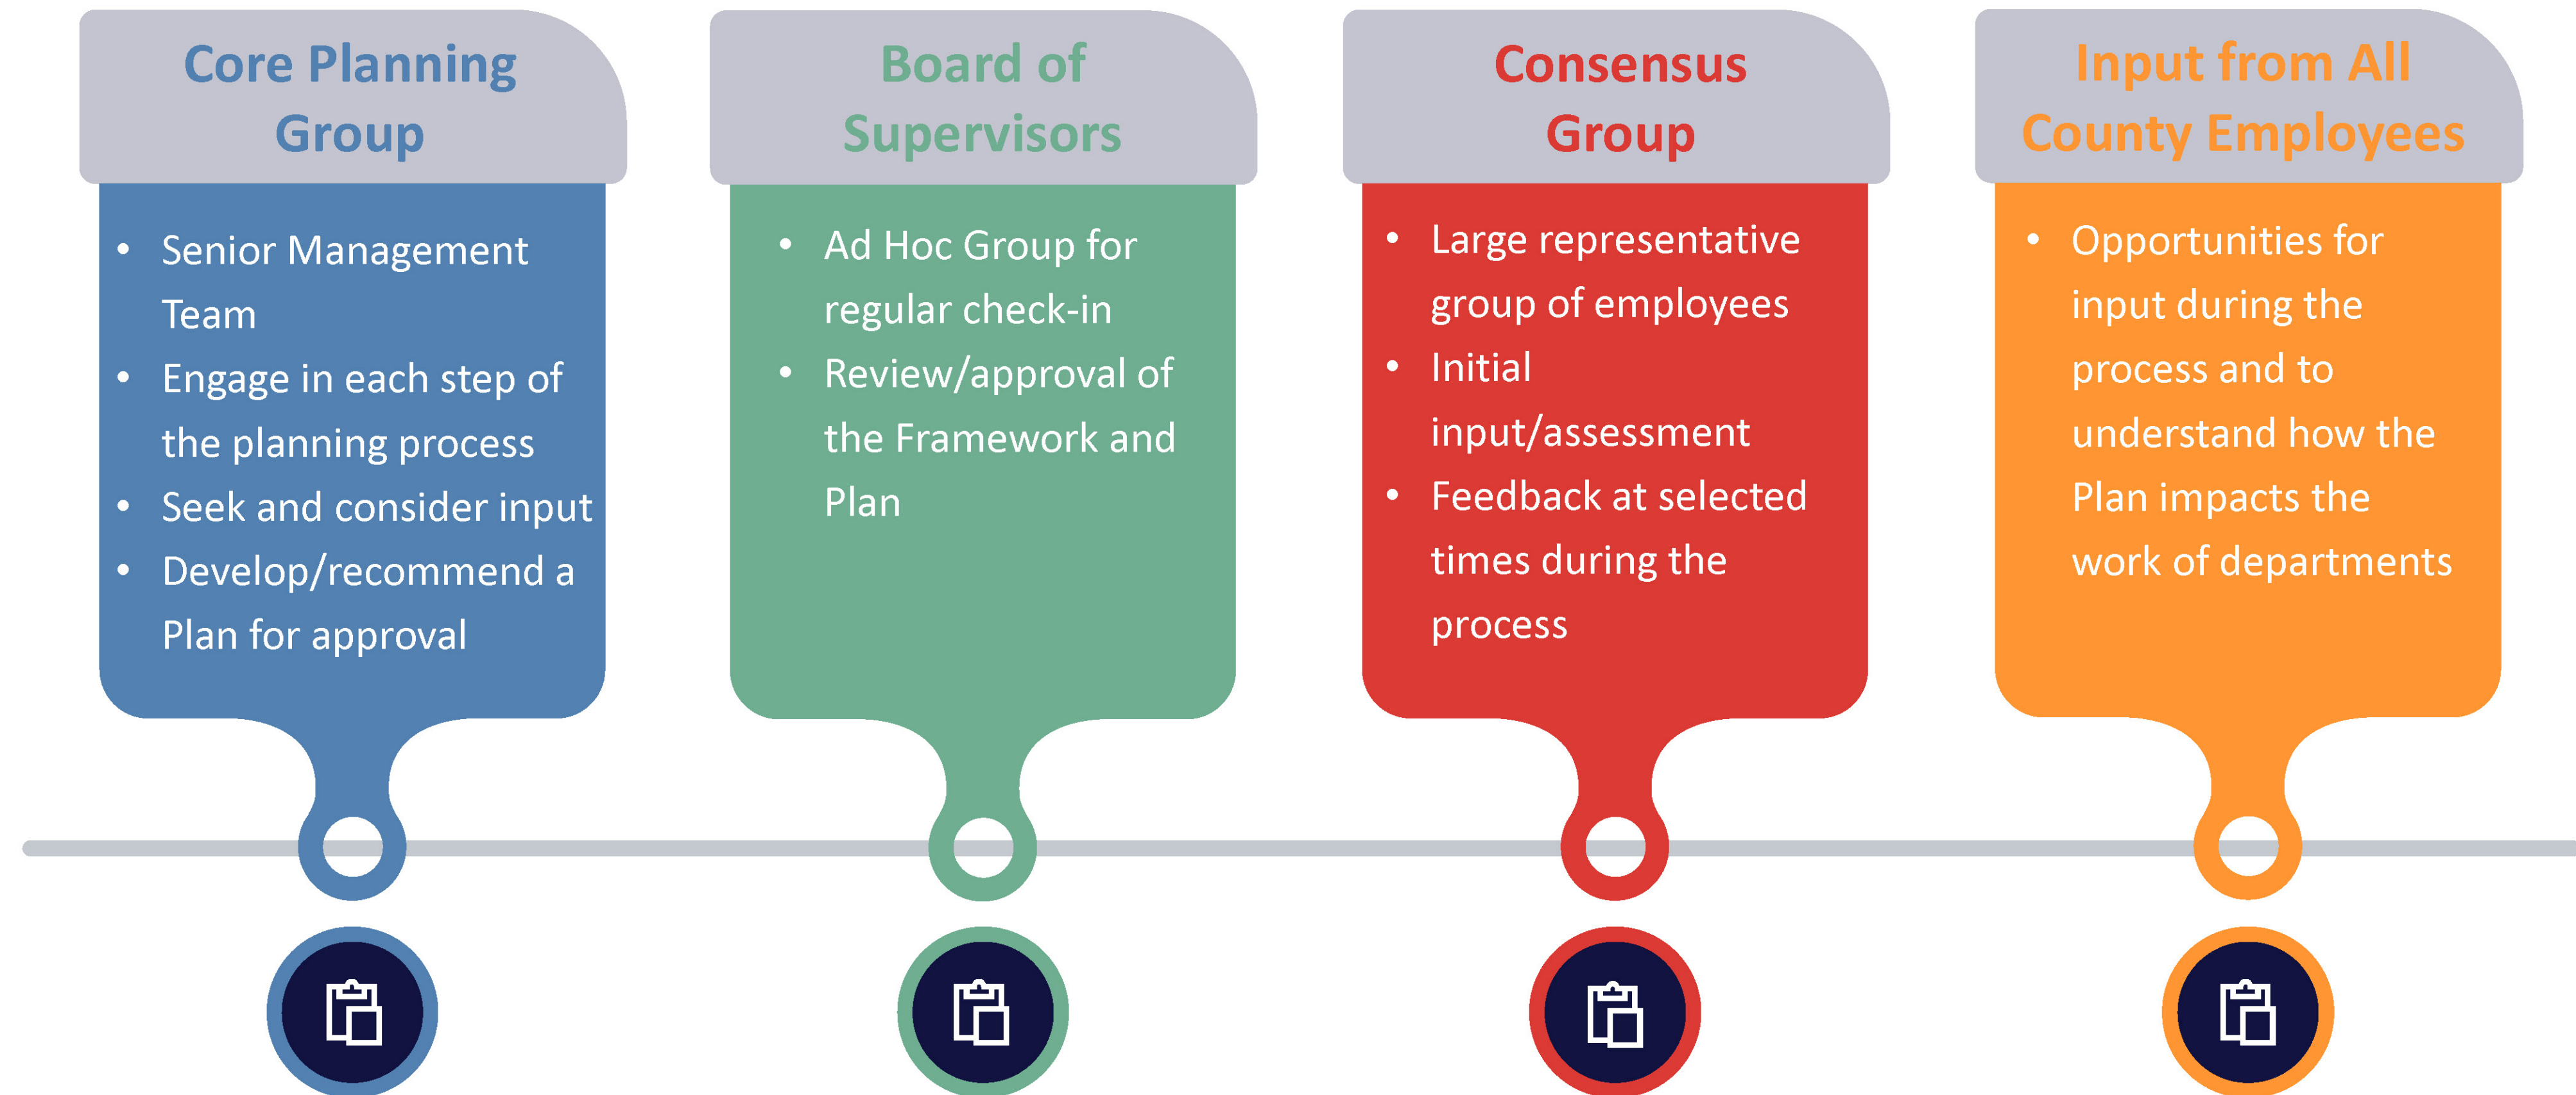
Core Planning Group

- Senior Management Team
- Engage in each step of the planning process
- Seek and consider input
- Develop/recommend a Plan for approval

Board of Supervisors

- Ad Hoc Group for regular check-in
- Review/approval of the Framework and Plan

Consensus Group

- Large representative group of employees
- Initial input/assessment
- Feedback at selected times during the process

Input from All County Employees

- Opportunities for input during the process and to understand how the Plan impacts the work of departments